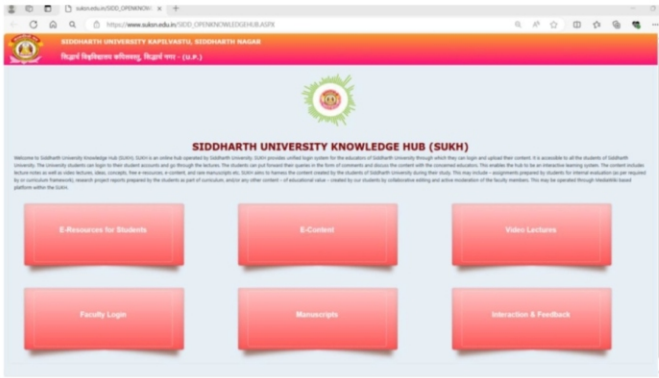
suksn.edu.in/SIDD_OPENKNOW

https://www.suksn.edu.in/SIDD_OPENKNOWLEDGEHUB.ASPX

SIDDHARTH UNIVERSITY KAPILVASTU, SIDDHARTH NAGAR

सिद्धार्थ विश्वविद्यालय कपिलवस्तु, सिद्धार्थ नगर - (U.P.)

SIDDHARTH UNIVERSITY KNOWLEDGE HUB (SUKH)

Welcome to Siddharth University Knowledge Hub (SUKH). SUKH is an online hub operated by Siddharth University. SUKH provides unified login system for the educators of Siddharth University through which they can login and upload their content. It is accessible to all the students of Siddharth University. The University students can login to their student accounts and go through the lectures. The students can put forward their queries in the form of comments and discuss the content with the concerned educators. This enables the hub to be an interactive learning system. The content includes lecture notes as well as video lectures, ideas, concepts, free e-resources, e-content, and rare manuscripts etc. SUKH aims to harness the content created by the students of Siddharth University during their study. This may include - assignments prepared by students for internal evaluation (as per required by or curriculum framework), research project reports prepared by the students as part of curriculum, and/or any other content - of educational value - created by our students by collaborative editing and active moderation of the faculty members. This may be operated through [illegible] based platform within the SUKH.

E-Resources for Students

E-Content

Video Lectures

Faculty Login

Manuscripts

Interaction & Feedback